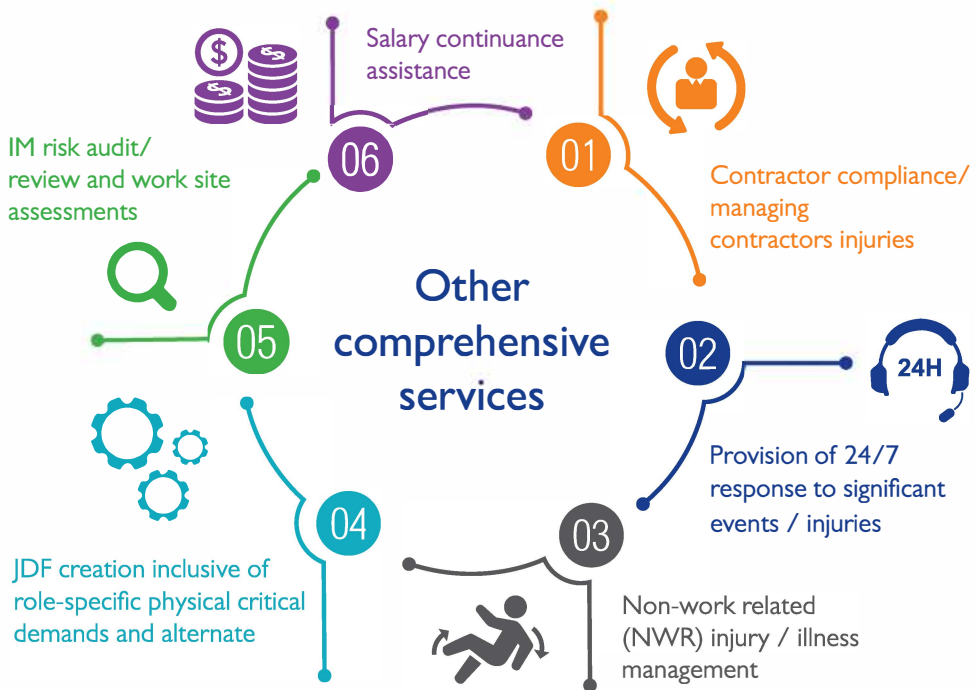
Other comprehensive services

01
Contractor compliance/ managing contractors injuries

02
24H
Provision of 24/7 response to significant events / injuries

03
Non-work related (NWR) injury / illness management

04
JDF creation inclusive of role-specific physical critical demands and alternate

05
IM risk audit/ review and work site assessments

06
Salary continuance assistance